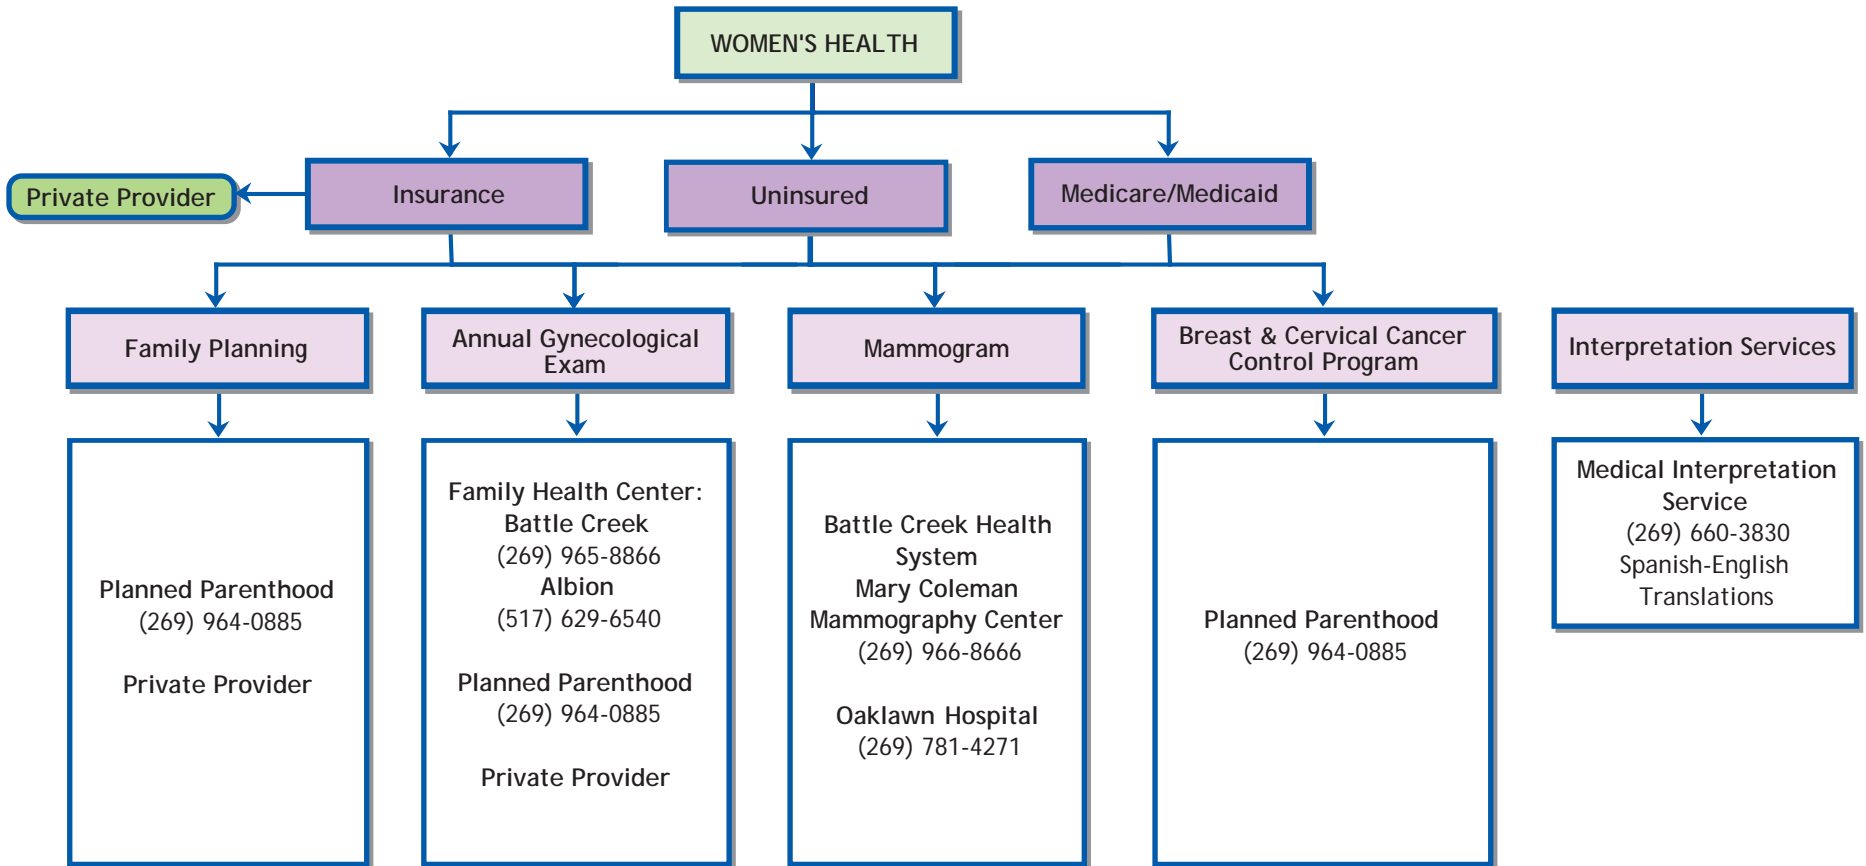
WOMEN'S HEALTH

Private Provider

Insurance

Uninsured

Medicare/Medicaid

Family Planning

Annual Gynecological Exam

Mammogram

Breast & Cervical Cancer Control Program

Interpretation Services

Planned Parenthood
(269) 964-0885

Private Provider

Family Health Center:
Battle Creek
(269) 965-8866
Albion
(517) 629-6540

Planned Parenthood
(269) 964-0885

Private Provider

Battle Creek Health System
Mary Coleman Mammography Center
(269) 966-8666

Oaklawn Hospital
(269) 781-4271

Planned Parenthood
(269) 964-0885

Medical Interpretation Service
(269) 660-3830
Spanish-English Translations